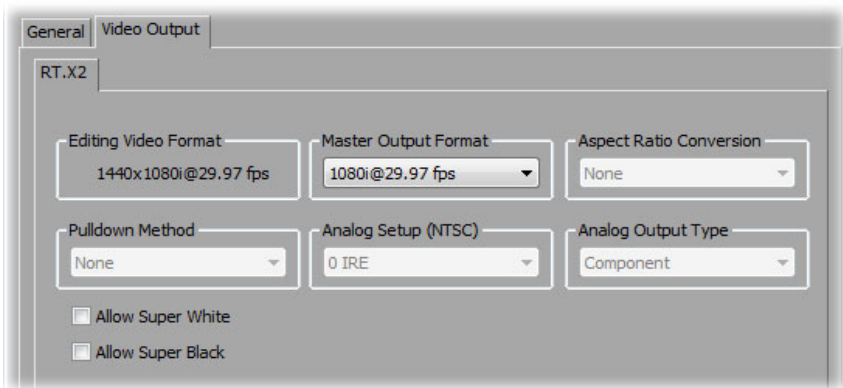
General Video Output

RT.X2

Editing Video Format
1440x1080i@29.97 fps

Master Output Format
1080i@29.97 fps

Aspect Ratio Conversion
None

Pulldown Method
None

Analog Setup (NTSC)
0 IRE

Analog Output Type
Component

Allow Super White

Allow Super Black